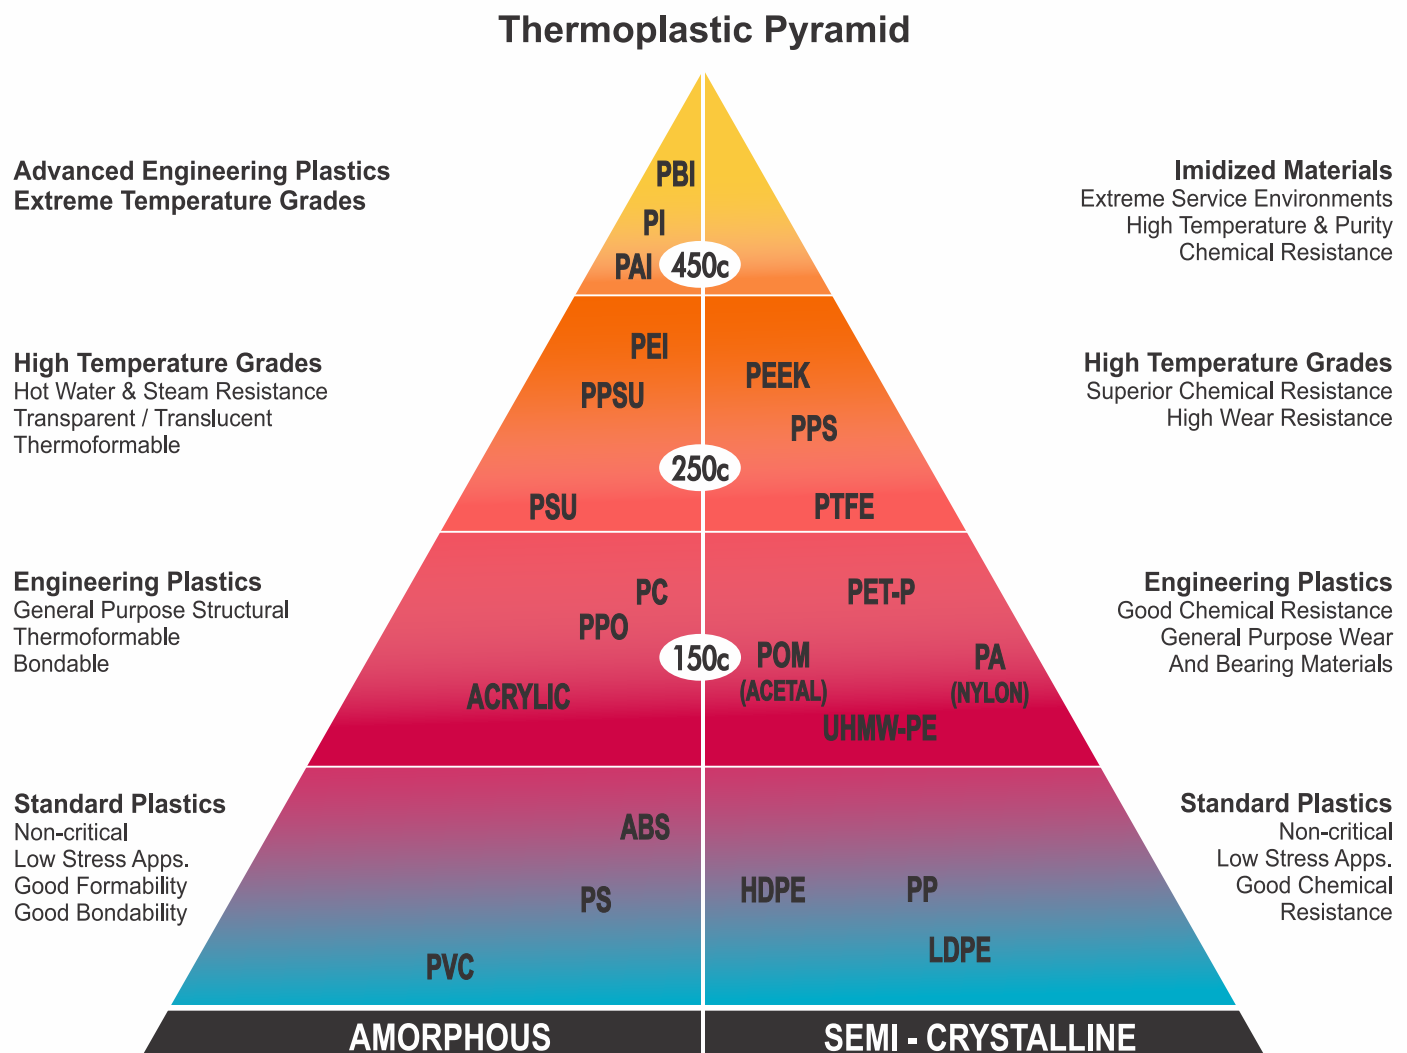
Thermoplastic Pyramid

Advanced Engineering Plastics
Extreme Temperature Grades

Imidized Materials
Extreme Service Environments
High Temperature & Purity
Chemical Resistance

PBI
PI
PAI
450c

High Temperature Grades
Hot Water & Steam Resistance
Transparent / Translucent
Thermoformable

High Temperature Grades
Superior Chemical Resistance
High Wear Resistance

PEI
PPSU
PEEK
PPS
250c
PSU
PTFE

Engineering Plastics
General Purpose Structural
Thermoformable
Bondable

Engineering Plastics
Good Chemical Resistance
General Purpose Wear
And Bearing Materials

PC
PET-P
PPO
150c
POM
(ACETAL)
PA
(NYLON)
ACRYLIC
UHMW-PE

Standard Plastics
Non-critical
Low Stress Apps.
Good Formability
Good Bondability

Standard Plastics
Non-critical
Low Stress Apps.
Good Chemical
Resistance

ABS
HDPE
PP
PS
LDPE
PVC

AMORPHOUS
SEMI - CRYSTALLINE